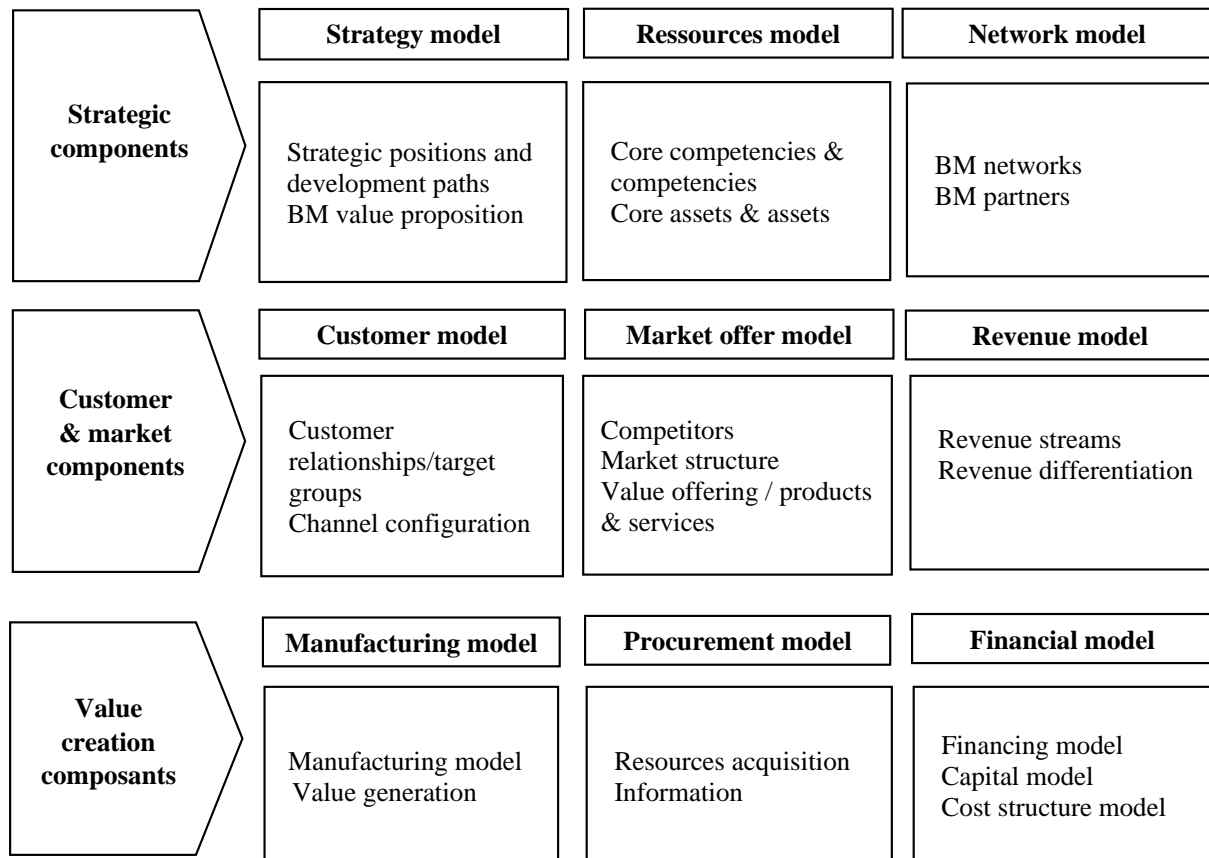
Strategic components

Strategy model

Strategic positions and development paths
BM value proposition

Ressources model

Core competencies & competencies
Core assets & assets

Network model

BM networks
BM partners

Customer & market components

Customer model

Customer relationships/target groups
Channel configuration

Market offer model

Competitors
Market structure
Value offering / products & services

Revenue model

Revenue streams
Revenue differentiation

Value creation composants

Manufacturing model

Manufacturing model
Value generation

Procurement model

Resources acquisition
Information

Financial model

Financing model
Capital model
Cost structure model